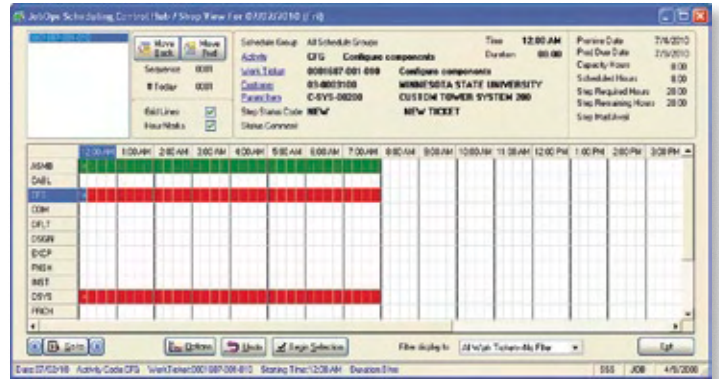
Job Ops Scheduling Control Hub / Shop View For 07/02/2010 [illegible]

Move Back | Move Fwd

Sequence 0001

# To Do 0001

Grid Lines

Hour Marks

Schedule Group All Schedule Groups

Activity CFG Configure components

Work Ticket 0001087-001-000 Configure components

Customer 03-0003100 MINNESOTA STATE UNIVERSITY

Parent Item C-SYS-08200 CUSTOM TOWER SYSTEM 200

Step Status Code NEW NEW TICKET

Status Comment

Time 12:00 AM

Duration 08:00

Promise Date 7/6/2010

Prod Due Date 7/5/2010

Capacity Hours 8.00

Scheduled Hours 8.00

Step Required Hours 28.00

Step Remaining Hours 28.00

Step Mat Avail

| | 12:00 AM | 1:00 AM | 2:00 AM | 3:00 AM | 4:00 AM | 5:00 AM | 6:00 AM | 7:00 AM | 8:00 AM | 9:00 AM | 10:00 AM | 11:00 AM | 12:00 PM | 1:00 PM | 2:00 PM | 3:00 PM |
|---|---|---|---|---|---|---|---|---|---|---|---|---|---|---|---|---|
| ASMB | | | | | | | | | | | | | | | | |
| CABL | | | | | | | | | | | | | | | | |
| CFG | | | | | | | | | | | | | | | | |
| COM | | | | | | | | | | | | | | | | |
| DFLT | | | | | | | | | | | | | | | | |
| DSGN | | | | | | | | | | | | | | | | |
| EXCP | | | | | | | | | | | | | | | | |
| FNSH | | | | | | | | | | | | | | | | |
| INST | | | | | | | | | | | | | | | | |
| OSVS | | | | | | | | | | | | | | | | |
| PRCH | | | | | | | | | | | | | | | | |

Goto | Options | Undo | Begin Selection

Filter display to: All Work Tickets-No Filter

Exit

Date 07/02/10 Activity Code CFG Work Ticket 0001087-001-010 Starting Time 12:00 AM Duration 8 hrs

DSS JOB 4/9/2008